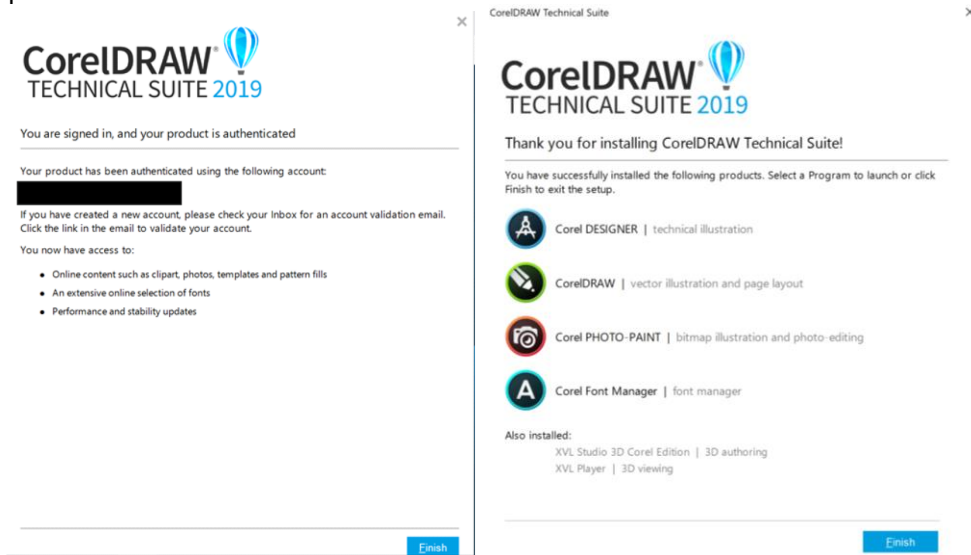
×

CorelDRAW®
TECHNICAL SUITE 2019

You are signed in, and your product is authenticated

Your product has been authenticated using the following account:

If you have created a new account, please check your Inbox for an account validation email. Click the link in the email to validate your account.

You now have access to:

- Online content such as clipart, photos, templates and pattern fills
- An extensive online selection of fonts
- Performance and stability updates

Finish

CorelDRAW Technical Suite

CorelDRAW®
TECHNICAL SUITE 2019

Thank you for installing CorelDRAW Technical Suite!

You have successfully installed the following products. Select a Program to launch or click Finish to exit the setup.

Corel DESIGNER | technical illustration

CorelDRAW | vector illustration and page layout

Corel PHOTO-PAINT | bitmap illustration and photo-editing

Corel Font Manager | font manager

Also installed:
XVL Studio 3D Corel Edition | 3D authoring
XVL Player | 3D viewing

Finish